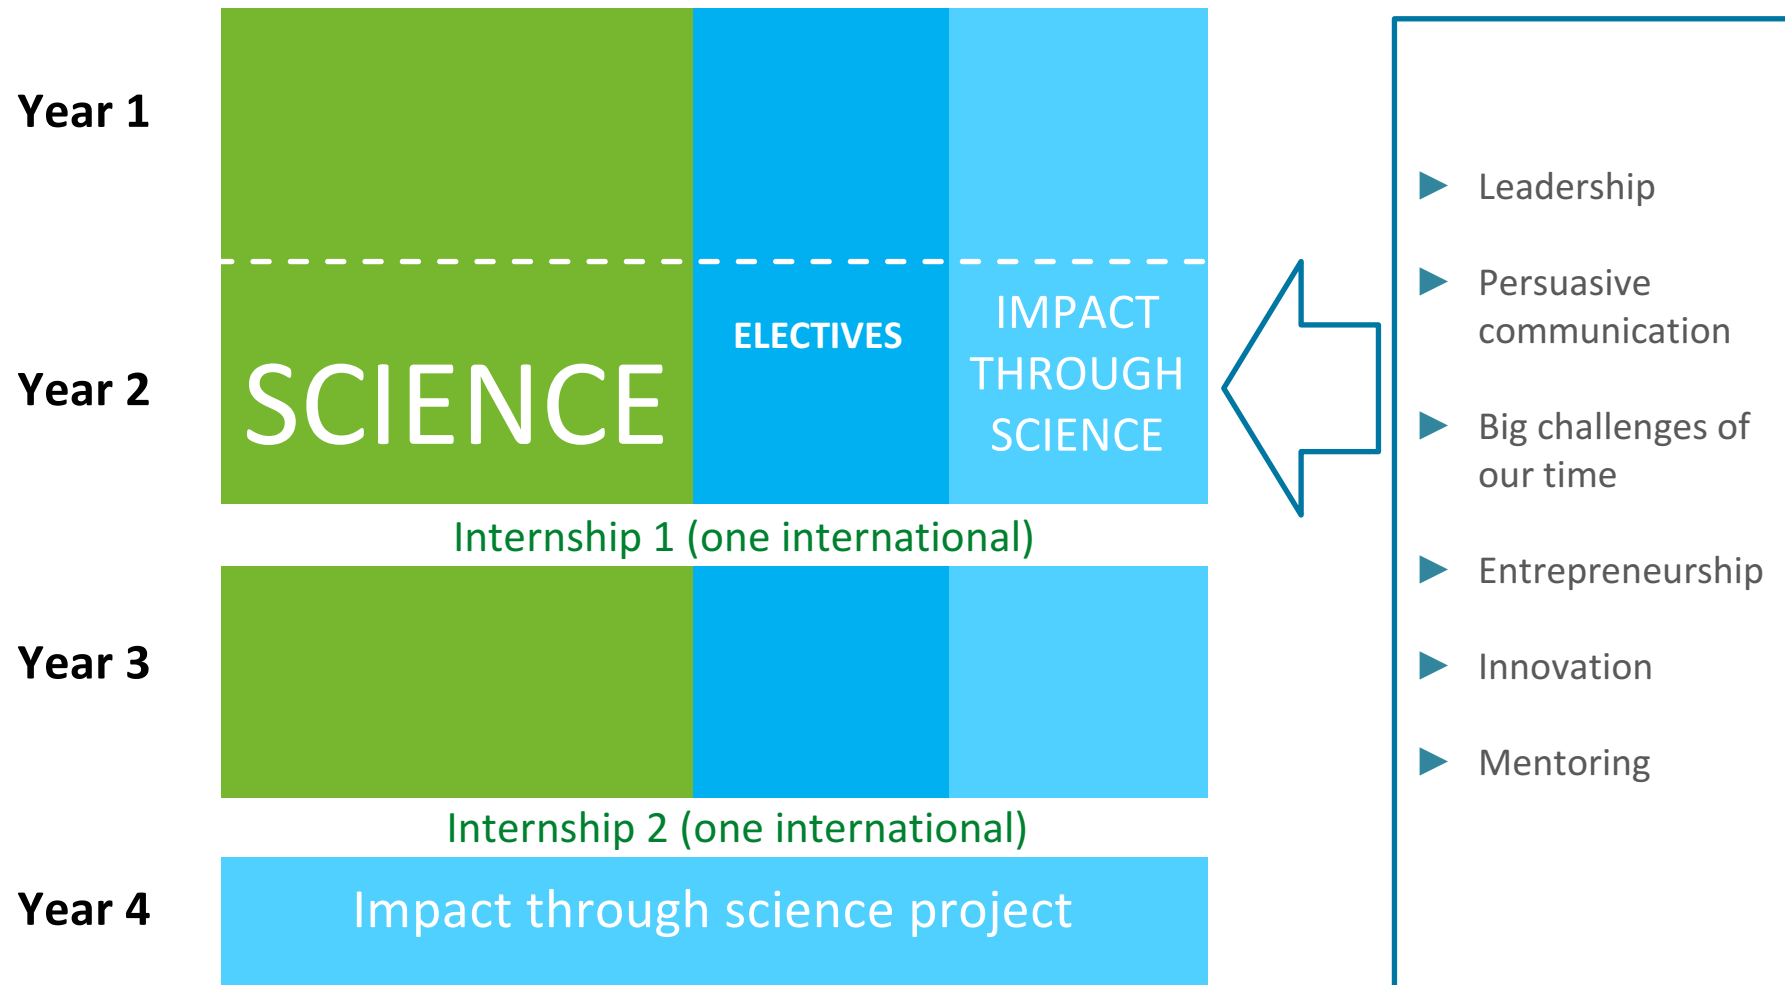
Year 1

Year 2

SCIENCE

ELECTIVES

IMPACT THROUGH SCIENCE

Internship 1 (one international)

Year 3

Internship 2 (one international)

Year 4

Impact through science project

Leadership

Persuasive communication

Big challenges of our time

Entrepreneurship

Innovation

Mentoring